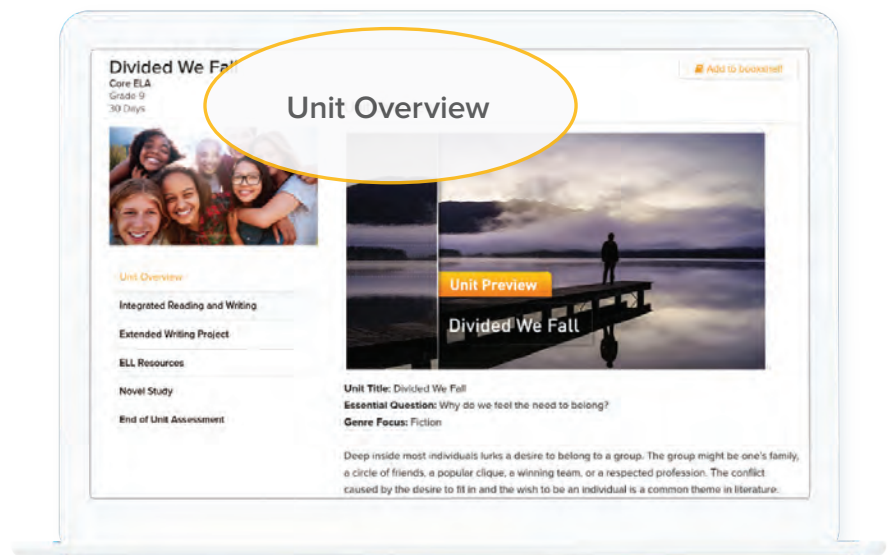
Divided We Fall
Core ELA
Grade 9
30 Days

Unit Overview

Add to bookshelf

Unit Overview
Integrated Reading and Writing
Extended Writing Project
ELL Resources
Novel Study
End of Unit Assessment

Unit Preview
Divided We Fall

Unit Title: Divided We Fall
Essential Question: Why do we feel the need to belong?
Genre Focus: Fiction

Deep inside most individuals lurks a desire to belong to a group. The group might be one's family, a circle of friends, a popular clique, a winning team, or a respected profession. The conflict caused by the desire to fit in and the wish to be an individual is a common theme in literature.